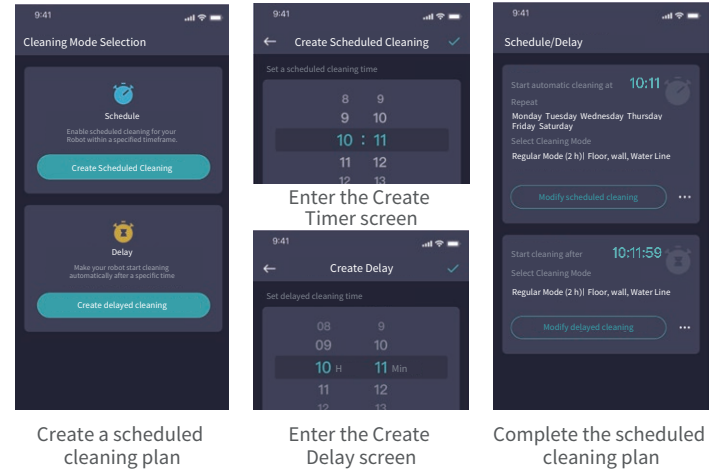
9:41

Cleaning Mode Selection

Schedule

Enable scheduled cleaning for your Robot within a specified timeframe.

Create Scheduled Cleaning

Delay

Make your robot start cleaning automatically after a specific time

Create delayed cleaning

Create a scheduled cleaning plan

9:41

Create Scheduled Cleaning

Set a scheduled cleaning time

| 8 | 9 |
|---|---|
| 9 | 10 |
| 10 : | 11 |
| 11 | 12 |
| 12 | 13 |

Enter the Create Timer screen

9:41

Create Delay

Set delayed cleaning time

| 08 | 9 |
|---|---|
| 09 | 10 |
| 10 H | 11 Min |
| 11 | 12 |
| 12 | 13 |

Enter the Create Delay screen

9:41

Schedule/Delay

Start automatic cleaning at 10:11

Repeat

Monday Tuesday Wednesday Thursday Friday Saturday

Select Cleaning Mode

Regular Mode (2 h)| Floor, wall, Water Line

Modify scheduled cleaning

...

Start cleaning after 10:11:59

Select Cleaning Mode

Regular Mode (2 h)| Floor, wall, Water Line

Modify delayed cleaning

...

Complete the scheduled cleaning plan